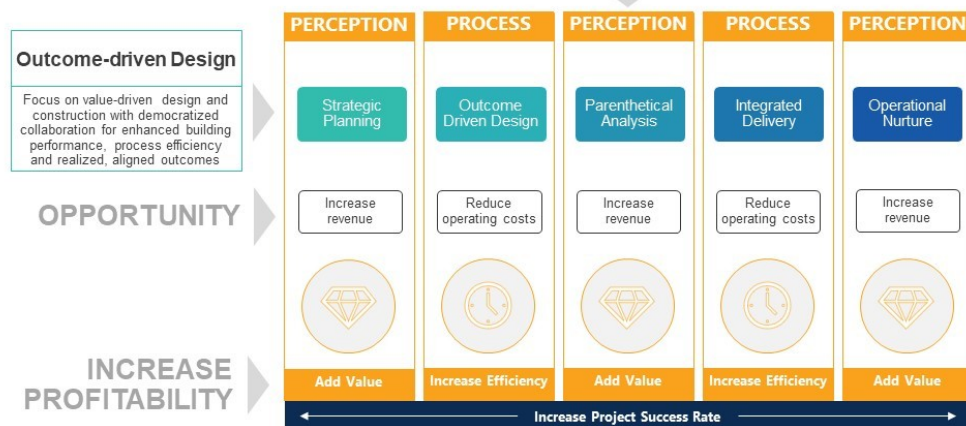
Outcome-driven Design

Focus on value-driven design and construction with democratized collaboration for enhanced building performance, process efficiency and realized, aligned outcomes

OPPORTUNITY

INCREASE PROFITABILITY

PERCEPTION

Strategic Planning

Increase revenue

Add Value

PROCESS

Outcome Driven Design

Reduce operating costs

Increase Efficiency

PERCEPTION

Parenthetical Analysis

Increase revenue

Add Value

PROCESS

Integrated Delivery

Reduce operating costs

Increase Efficiency

PERCEPTION

Operational Nurture

Increase revenue

Add Value

Increase Project Success Rate